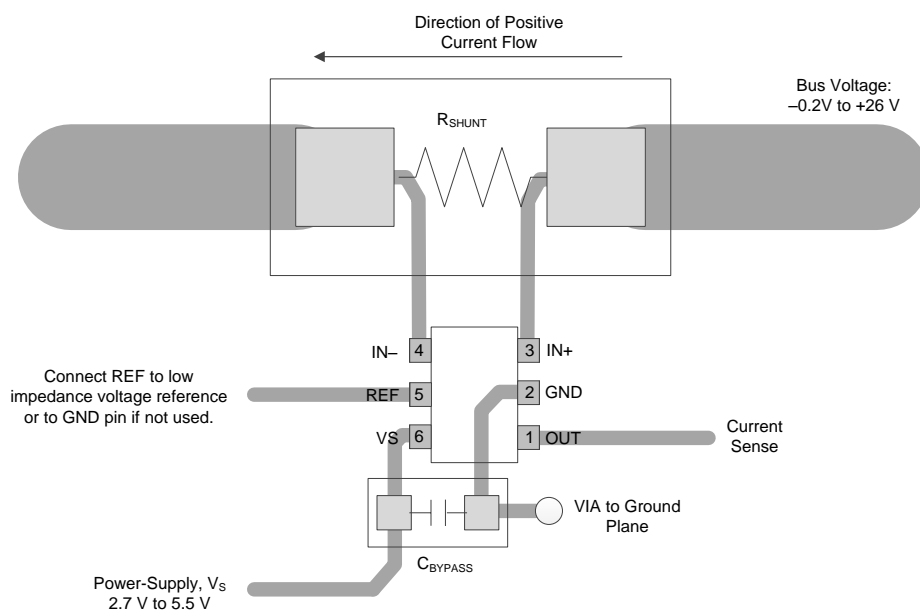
Direction of Positive Current Flow

Bus Voltage: –0.2V to +26 V

$R_{SHUNT}$

IN– 4

3 IN+

Connect REF to low impedance voltage reference or to GND pin if not used.

REF 5

2 GND

VS 6

1 OUT

Current Sense

VIA to Ground Plane

$C_{BYPASS}$

Power-Supply, $V_S$ 2.7 V to 5.5 V